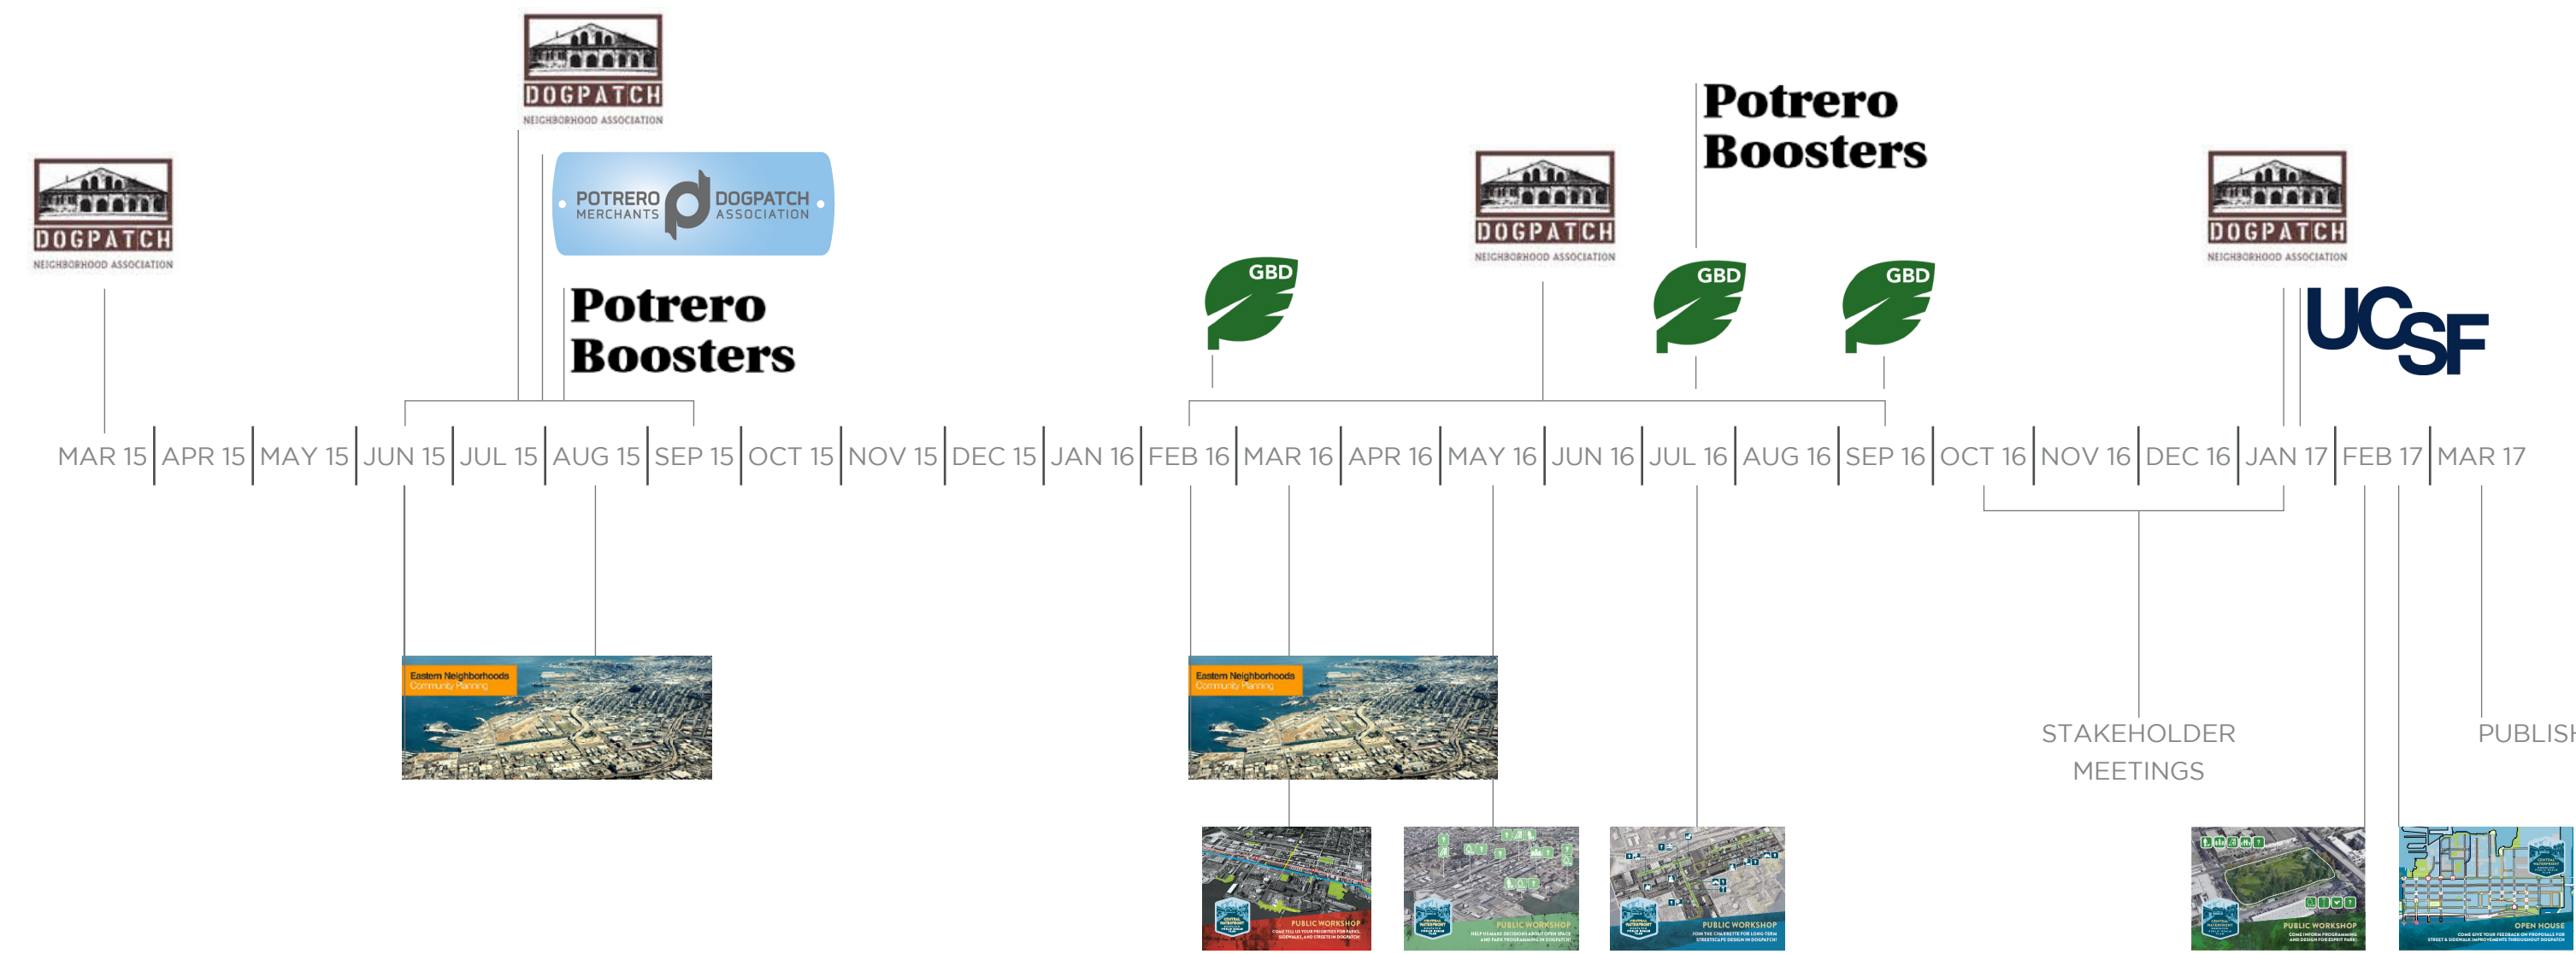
DOGPATCH
NEIGHBORHOOD ASSOCIATION

DOGPATCH
NEIGHBORHOOD ASSOCIATION

POTRERO MERCHANTS DOGPATCH ASSOCIATION

Potrero Boosters

GBD

DOGPATCH
NEIGHBORHOOD ASSOCIATION

Potrero Boosters

GBD

GBD

DOGPATCH
NEIGHBORHOOD ASSOCIATION

UCSF

MAR 15 | APR 15 | MAY 15 | JUN 15 | JUL 15 | AUG 15 | SEP 15 | OCT 15 | NOV 15 | DEC 15 | JAN 16 | FEB 16 | MAR 16 | APR 16 | MAY 16 | JUN 16 | JUL 16 | AUG 16 | SEP 16 | OCT 16 | NOV 16 | DEC 16 | JAN 17 | FEB 17 | MAR 17

Eastern Neighborhoods
Community Planning

Eastern Neighborhoods
Community Planning

STAKEHOLDER MEETINGS

PUBLIS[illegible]

PUBLIC WORKSHOP

PUBLIC WORKSHOP

PUBLIC WORKSHOP

PUBLIC WORKSHOP

OPEN HOUSE